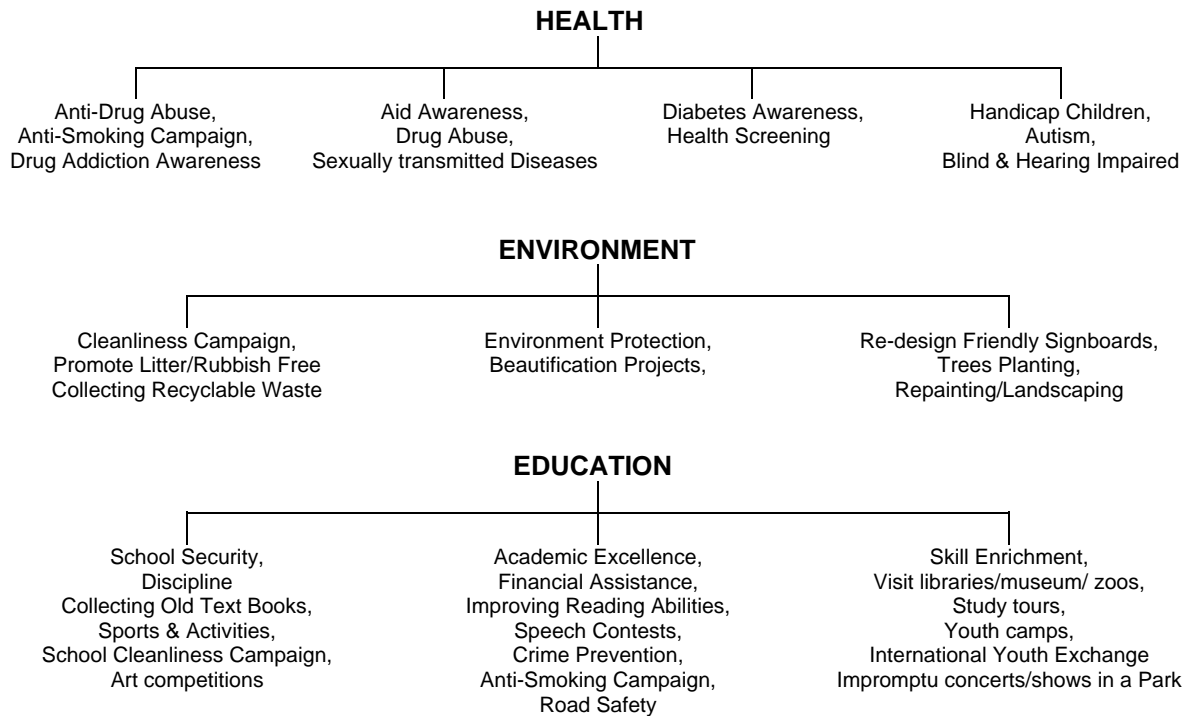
HEALTH

Anti-Drug Abuse,
Anti-Smoking Campaign,
Drug Addiction Awareness

Aid Awareness,
Drug Abuse,
Sexually transmitted Diseases

Diabetes Awareness,
Health Screening

Handicap Children,
Autism,
Blind & Hearing Impaired

ENVIRONMENT

Cleanliness Campaign,
Promote Litter/Rubbish Free
Collecting Recyclable Waste

Environment Protection,
Beautification Projects,

Re-design Friendly Signboards,
Trees Planting,
Repainting/Landscaping

EDUCATION

School Security,
Discipline
Collecting Old Text Books,
Sports & Activities,
School Cleanliness Campaign,
Art competitions

Academic Excellence,
Financial Assistance,
Improving Reading Abilities,
Speech Contests,
Crime Prevention,
Anti-Smoking Campaign,
Road Safety

Skill Enrichment,
Visit libraries/museum/ zoos,
Study tours,
Youth camps,
International Youth Exchange
Impromptu concerts/shows in a Park